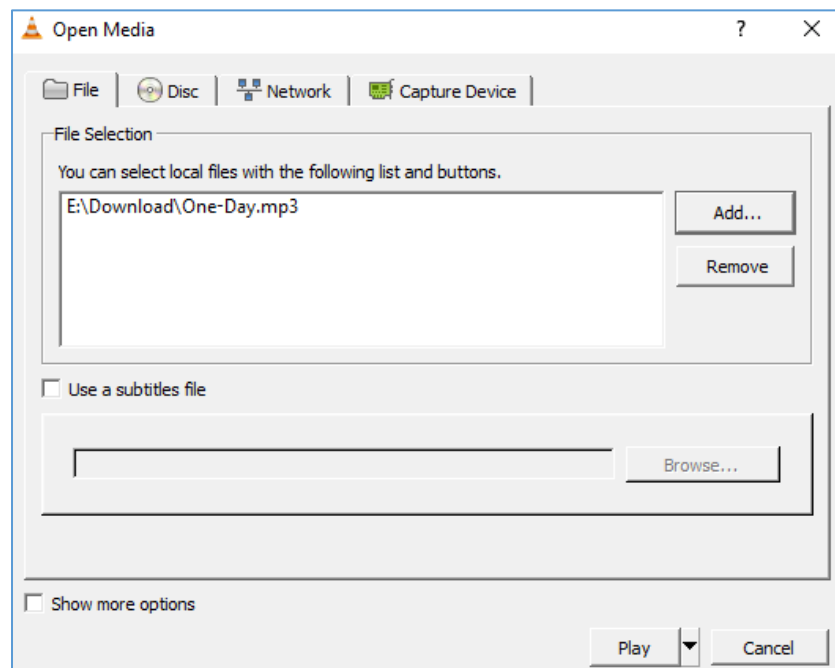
Open Media
?
X
File
Disc
Network
Capture Device
File Selection
You can select local files with the following list and buttons.
E:\Download\One-Day.mp3
Add...
Remove
Use a subtitles file
Browse...
Show more options
Play
Cancel